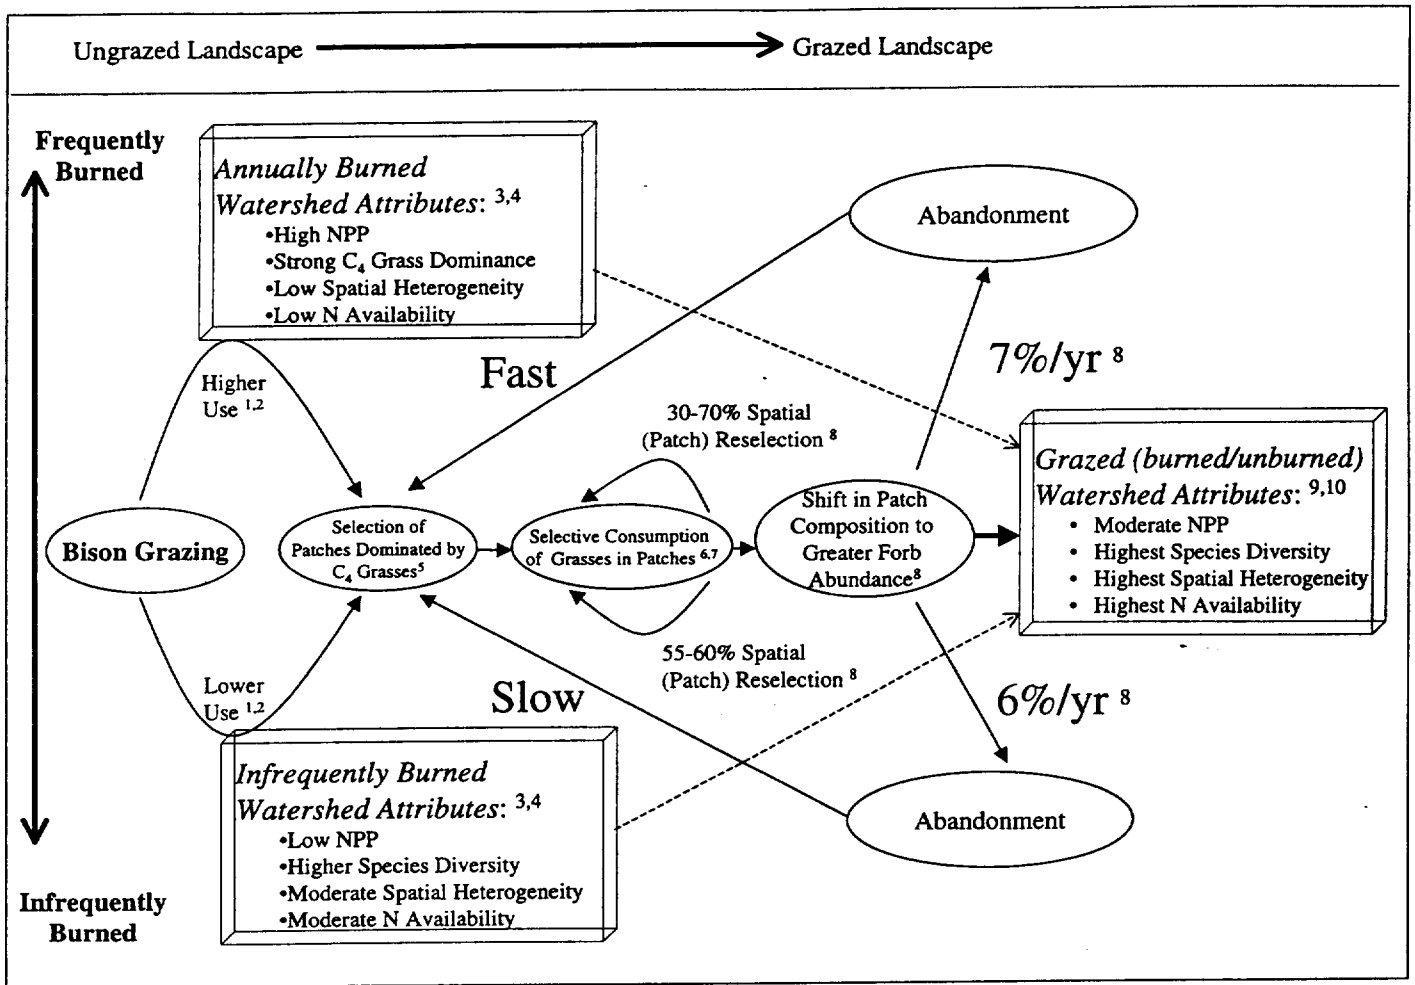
Ungrazed Landscape Grazed Landscape

Frequently Burned

*Annually Burned Watershed Attributes*: $^{3,4}$
•High NPP
•Strong $C_4$ Grass Dominance
•Low Spatial Heterogeneity
•Low N Availability

Abandonment

Fast

$7\%/yr^{8}$

Higher Use $^{1,2}$

30-70% Spatial (Patch) Reselection $^{8}$

*Grazed (burned/unburned) Watershed Attributes*: $^{9,10}$
• Moderate NPP
• Highest Species Diversity
• Highest Spatial Heterogeneity
• Highest N Availability

Bison Grazing

Selection of Patches Dominated by $C_4$ Grasses$^{5}$

Selective Consumption of Grasses in Patches $^{6,7}$

Shift in Patch Composition to Greater Forb Abundance$^{8}$

55-60% Spatial (Patch) Reselection $^{8}$

Lower Use $^{1,2}$

Slow

$6\%/yr^{8}$

*Infrequently Burned Watershed Attributes*: $^{3,4}$
•Low NPP
•Higher Species Diversity
•Moderate Spatial Heterogeneity
•Moderate N Availability

Abandonment

Infrequently Burned